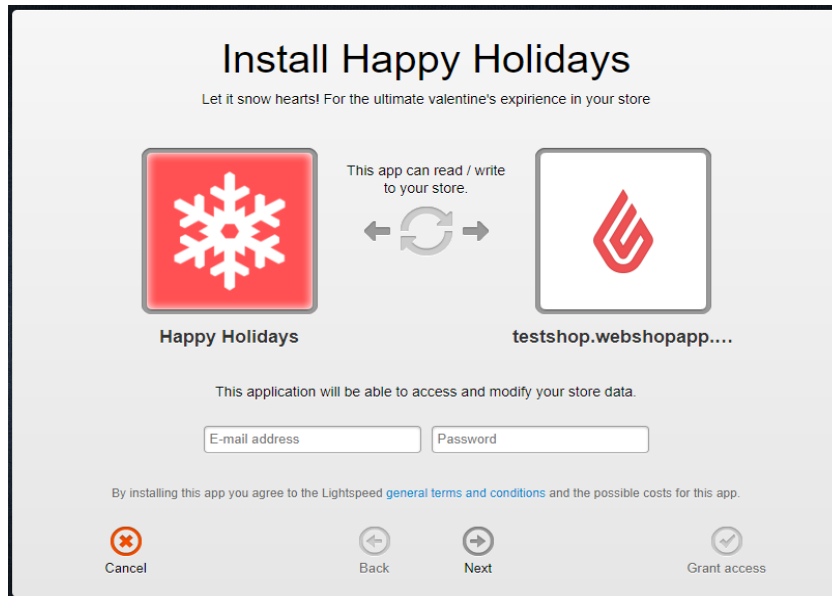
Install Happy Holidays

Let it snow hearts! For the ultimate valentine's expirience in your store

This app can read / write to your store.

Happy Holidays

testshop.webshopapp....

This application will be able to access and modify your store data.

E-mail address

Password

By installing this app you agree to the Lightspeed general terms and conditions and the possible costs for this app.

Cancel

Back

Next

Grant access